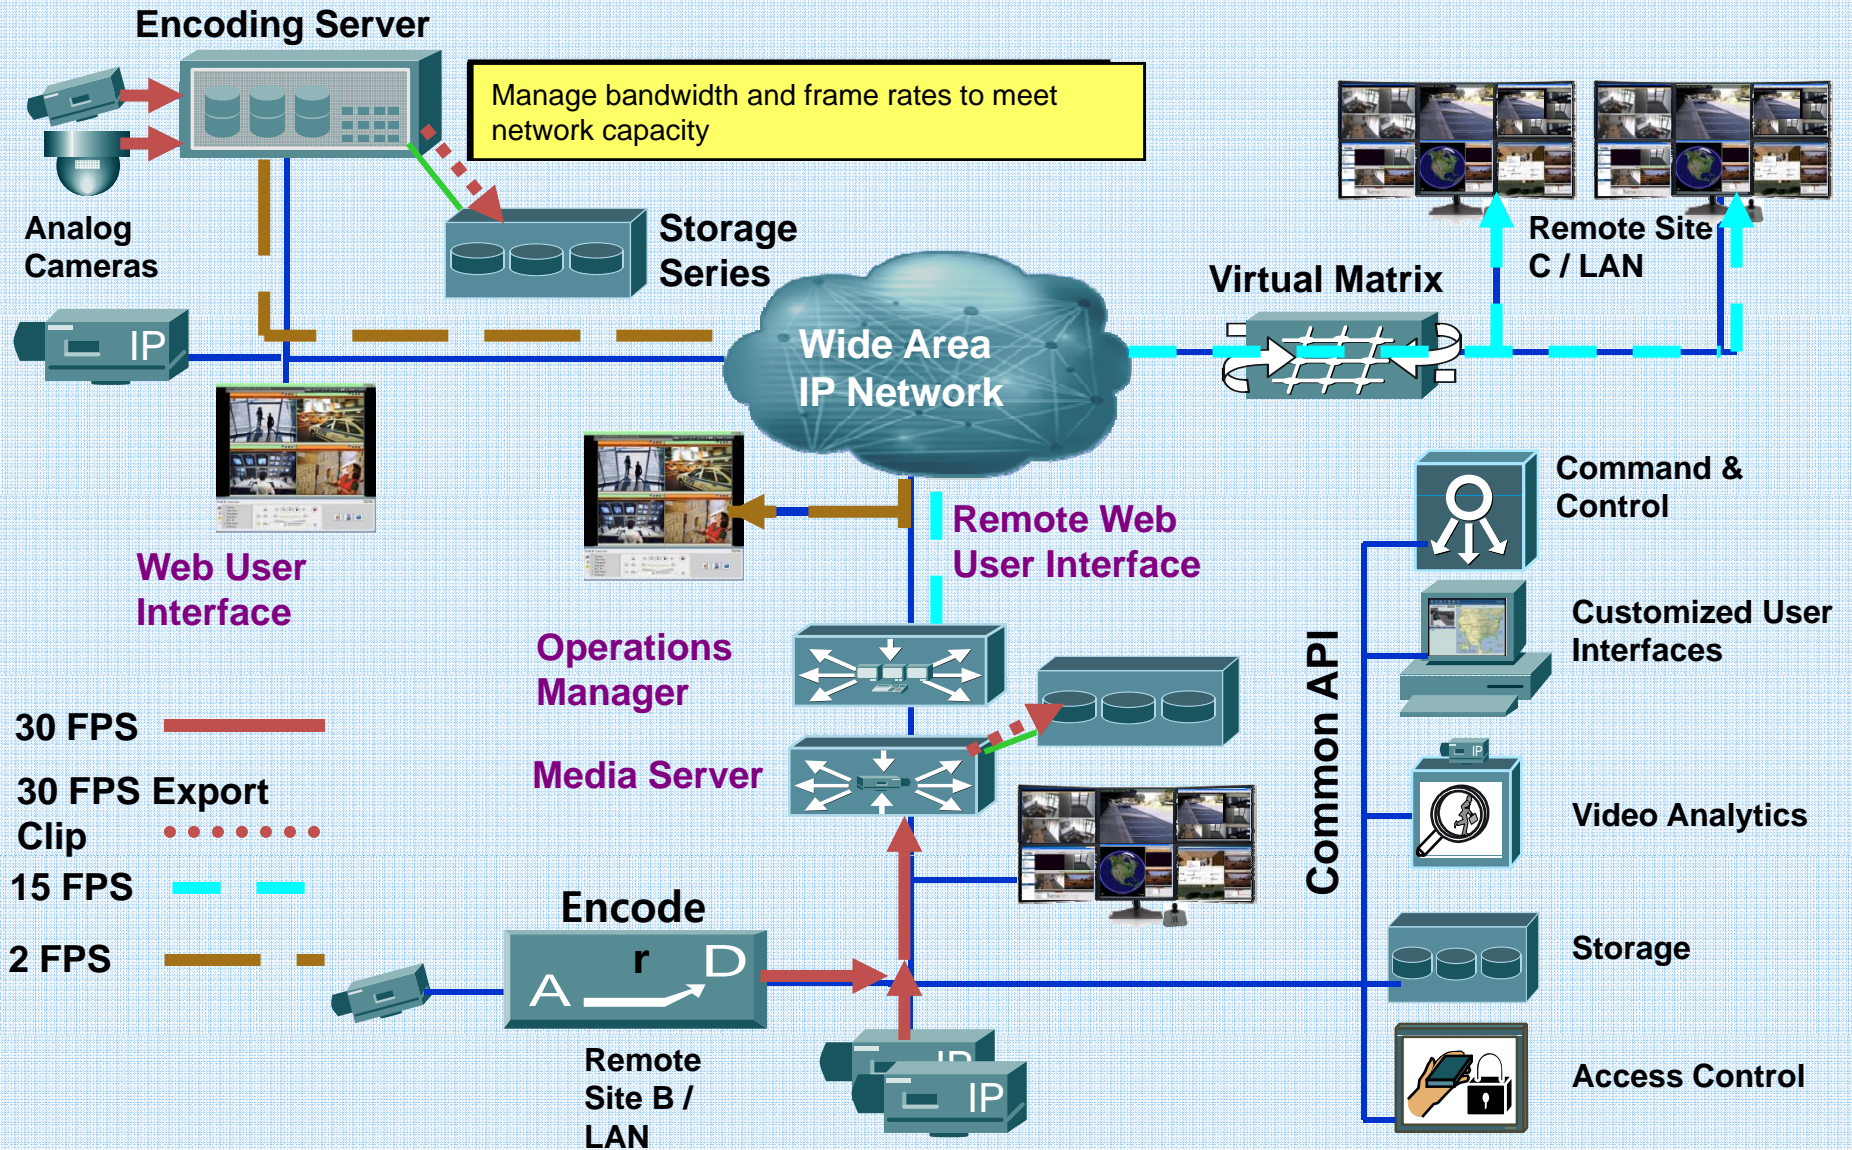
Encoding Server

Manage bandwidth and frame rates to meet network capacity

Analog Cameras

IP

Storage Series

Wide Area IP Network

Virtual Matrix

Remote Site C / LAN

Web User Interface

Remote Web User Interface

Command & Control

Customized User Interfaces

Operations Manager

Media Server

Common API

Video Analytics

30 FPS

30 FPS Export Clip

15 FPS

2 FPS

Encode

A r D

Storage

Remote Site B / LAN

IP

IP

Access Control